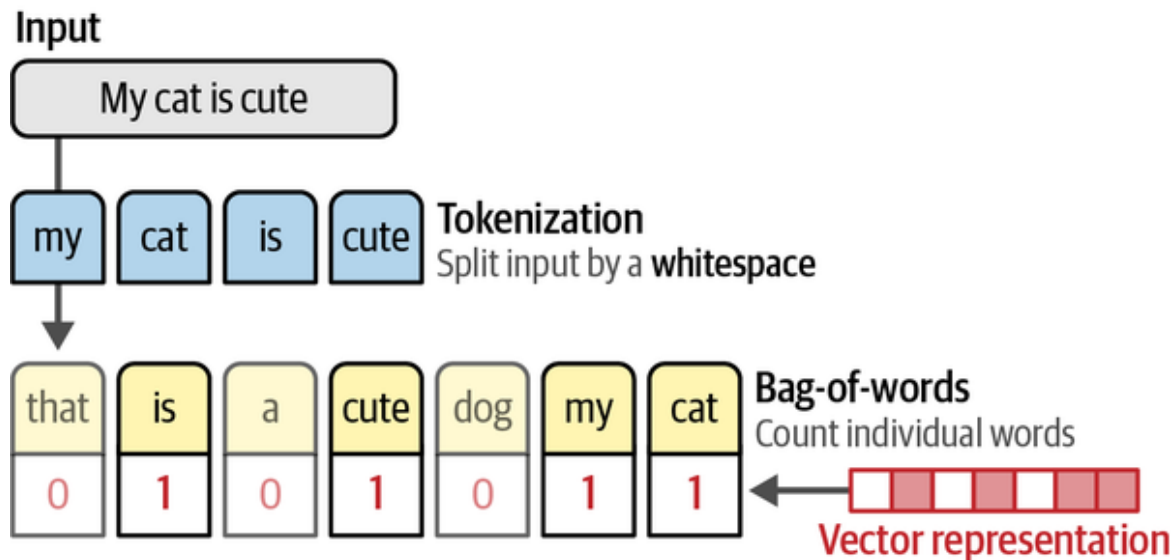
Input

My cat is cute

my cat is cute

Tokenization
Split input by a whitespace

| that | is | a | cute | dog | my | cat |
|---|---|---|---|---|---|---|
| 0 | 1 | 0 | 1 | 0 | 1 | 1 |

Bag-of-words
Count individual words

Vector representation